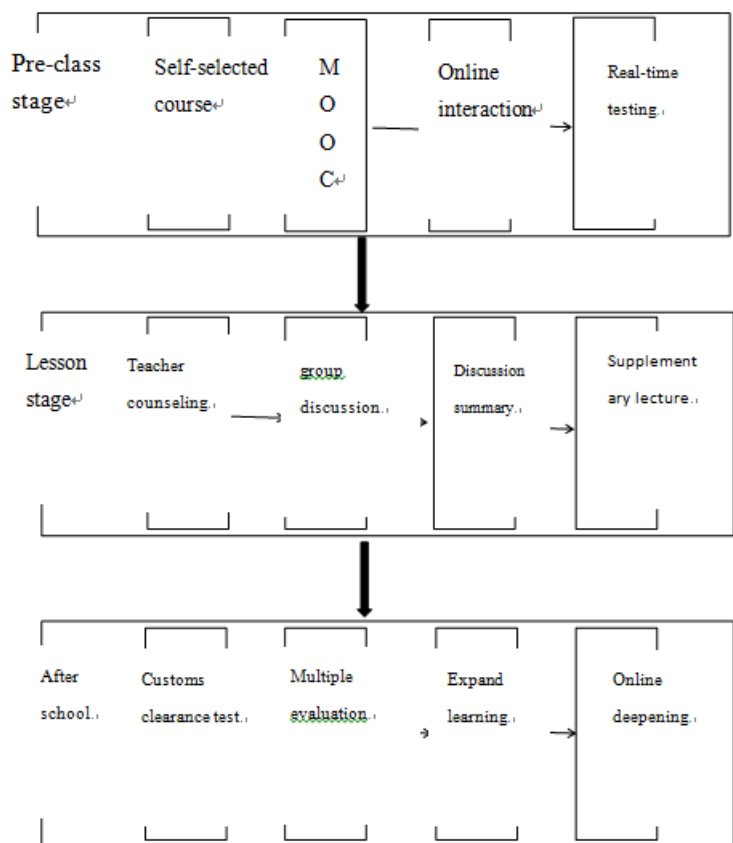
Pre-class stage

Self-selected course

M O O C

Online interaction

Real-time testing.

Lesson stage

Teacher counseling.

group discussion.

Discussion summary.

Supplementary lecture.

After school.

Customs clearance test.

Multiple evaluation.

Expand learning.

Online deepening.